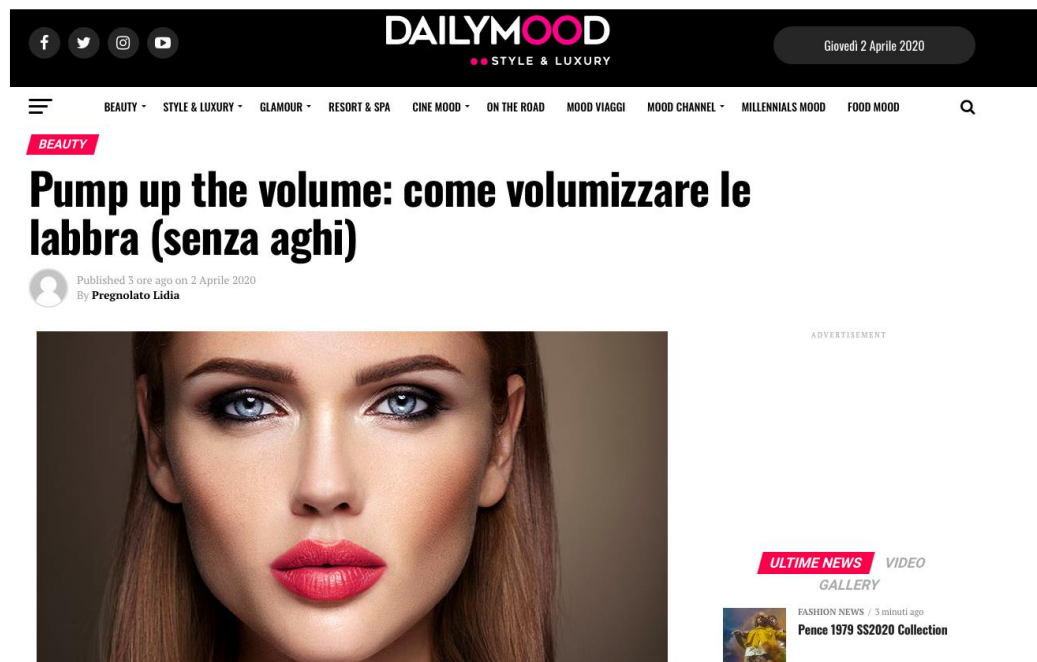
DAILYMOOD
STYLE & LUXURY

Giovedì 2 Aprile 2020

BEAUTY STYLE & LUXURY GLAMOUR RESORT & SPA CINE MOOD ON THE ROAD MOOD VIAGGI MOOD CHANNEL MILLENNIALS MOOD FOOD MOOD

BEAUTY

Pump up the volume: come volumizzare le labbra (senza aghi)

Published 3 ore ago on 2 Aprile 2020
By Pregnolato Lidia

ADVERTISEMENT

ULTIME NEWS VIDEO GALLERY

FASHION NEWS / 3 minuti ago
Pence 1979 SS2020 Collection